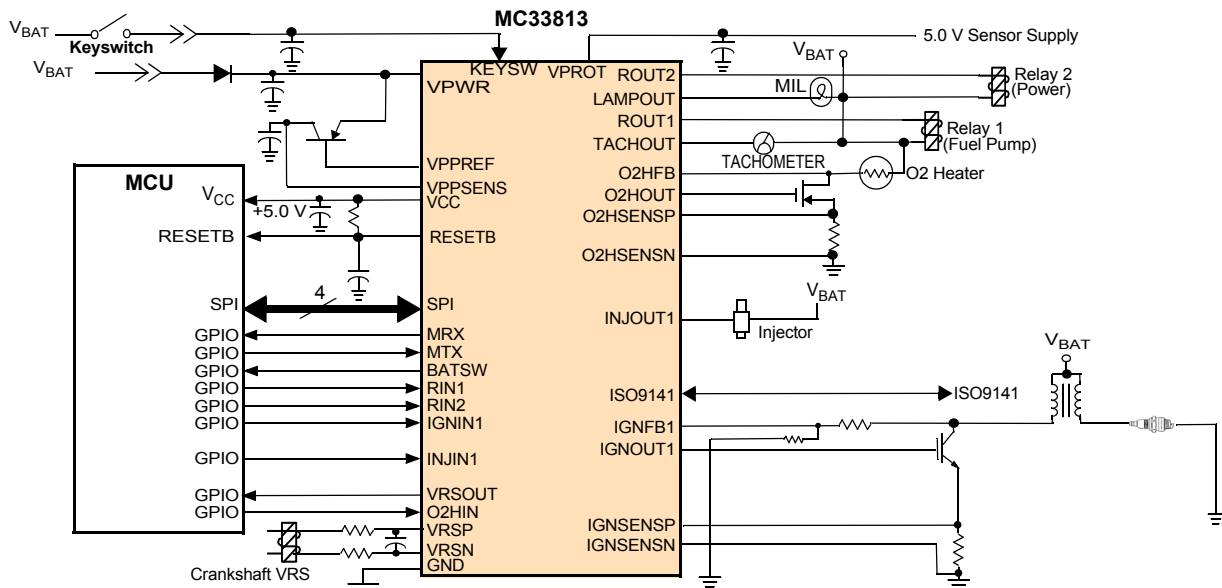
MC33813

$V_{BAT}$
Keyswitch
$V_{BAT}$
KEYSW
VPROT
5.0 V Sensor Supply
VPWR
ROUT2
$V_{BAT}$
Relay 2 (Power)
MIL
LAMPOUT
ROUT1
Relay 1 (Fuel Pump)
TACHOUT
TACHOMETER
VPPREF
O2HFB
O2 Heater
MCU
VPPSENS
$V_{CC}$
+5.0 V
VCC
O2HOUT
O2HSENSP
RESETB
RESETB
O2HSENSN
SPI
4
SPI
$V_{BAT}$
INJOUT1
Injector
GPIO
MRX
GPIO
MTX
GPIO
BATSW
GPIO
RIN1
GPIO
RIN2
GPIO
IGNIN1
$V_{BAT}$
ISO9141
ISO9141
IGNFB1
IGNOUT1
GPIO
INJIN1
GPIO
VRSOUT
GPIO
O2HIN
VRSP
IGNSENSP
VRSN
IGNSENSN
Crankshaft VRS
GND